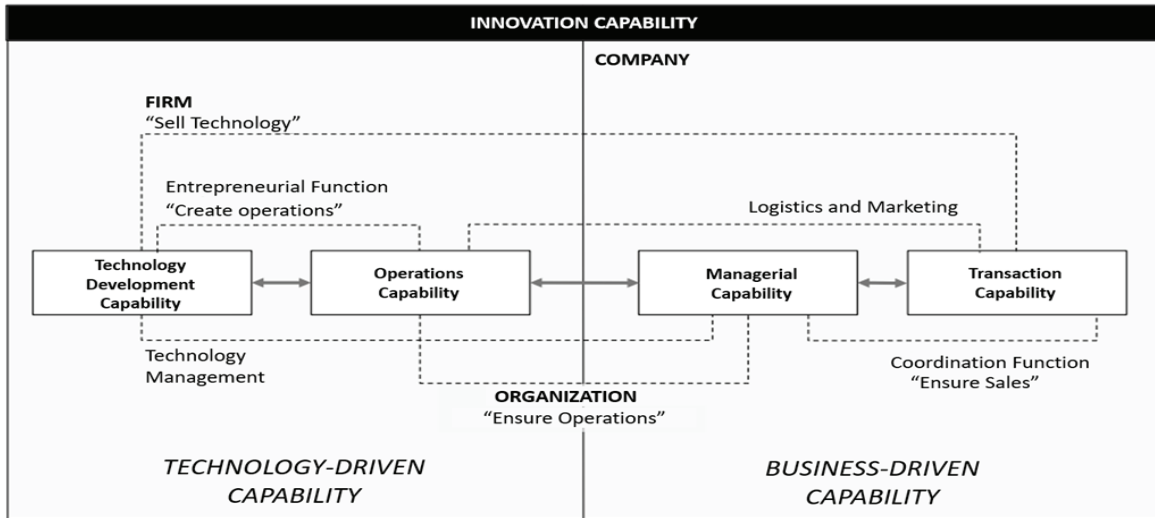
INNOVATION CAPABILITY

COMPANY

FIRM
“Sell Technology”

Entrepreneurial Function
“Create operations”

Logistics and Marketing

Technology Development Capability

Operations Capability

Managerial Capability

Transaction Capability

Technology Management

Coordination Function
“Ensure Sales”

ORGANIZATION
“Ensure Operations”

TECHNOLOGY-DRIVEN CAPABILITY

BUSINESS-DRIVEN CAPABILITY